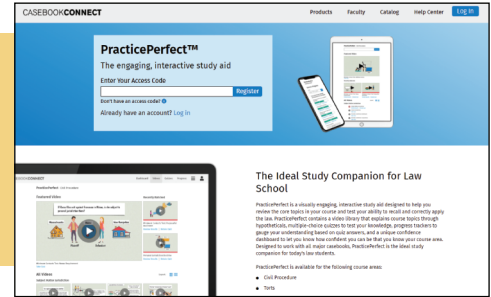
CASEBOOKCONNECT

Products Faculty Catalog Help Center Log In

PracticePerfect™

The engaging, interactive study aid

Enter Your Access Code

Register

Don't have an access code?

Already have an account? Log in

CASEBOOKCONNECT

PracticePerfect

Featured Video

All Videos

The Ideal Study Companion for Law School

PracticePerfect is a visually engaging, interactive study aid designed to help you review the core topics in your course and test your ability to recall and correctly apply the law. PracticePerfect contains a video library that explains course topics through hypotheticals, multiple-choice quizzes to test your knowledge, progress trackers to gauge your understanding based on quiz answers, and a unique confidence dashboard to let you know how confident you can be that you know your course area. Designed to work with all major casebooks, PracticePerfect is the ideal study companion for today's law students.

PracticePerfect is available for the following course areas:

• Civil Procedure

• Torts